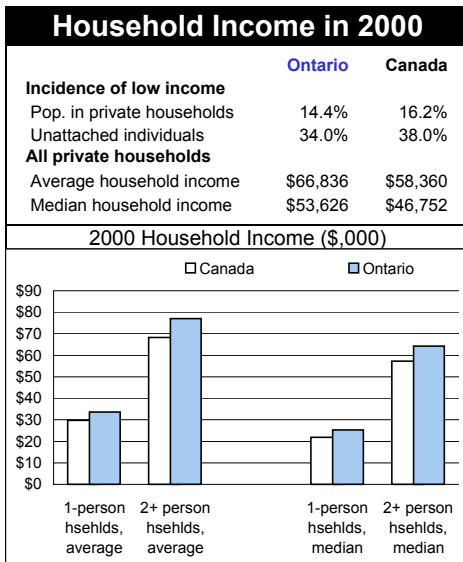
Household Income in 2000

| | Ontario | Canada |
|---|---|---|
| **Incidence of low income** | | |
| Pop. in private households | 14.4% | 16.2% |
| Unattached individuals | 34.0% | 38.0% |
| **All private households** | | |
| Average household income | $66,836 | $58,360 |
| Median household income | $53,626 | $46,752 |

2000 Household Income ($,000)

Canada
Ontario

$90
$80
$70
$60
$50
$40
$30
$20
$10
$0

1-person hsehlds, average
2+ person hsehlds, average
1-person hsehlds, median
2+ person hsehlds, median